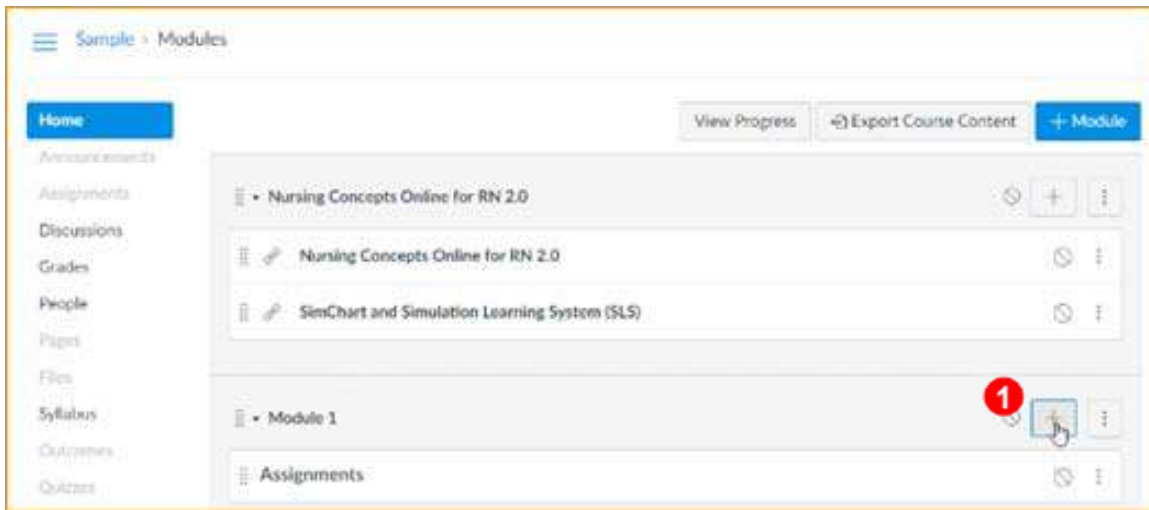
Sample › Modules

Home
Announcements
Assignments
Discussions
Grades
People
Pages
Files
Syllabus
Outcomes
Quizzes

View Progress
Export Course Content
+ Module

Nursing Concepts Online for RN 2.0

Nursing Concepts Online for RN 2.0

SimChart and Simulation Learning System (SLS)

1

Module 1

Assignments